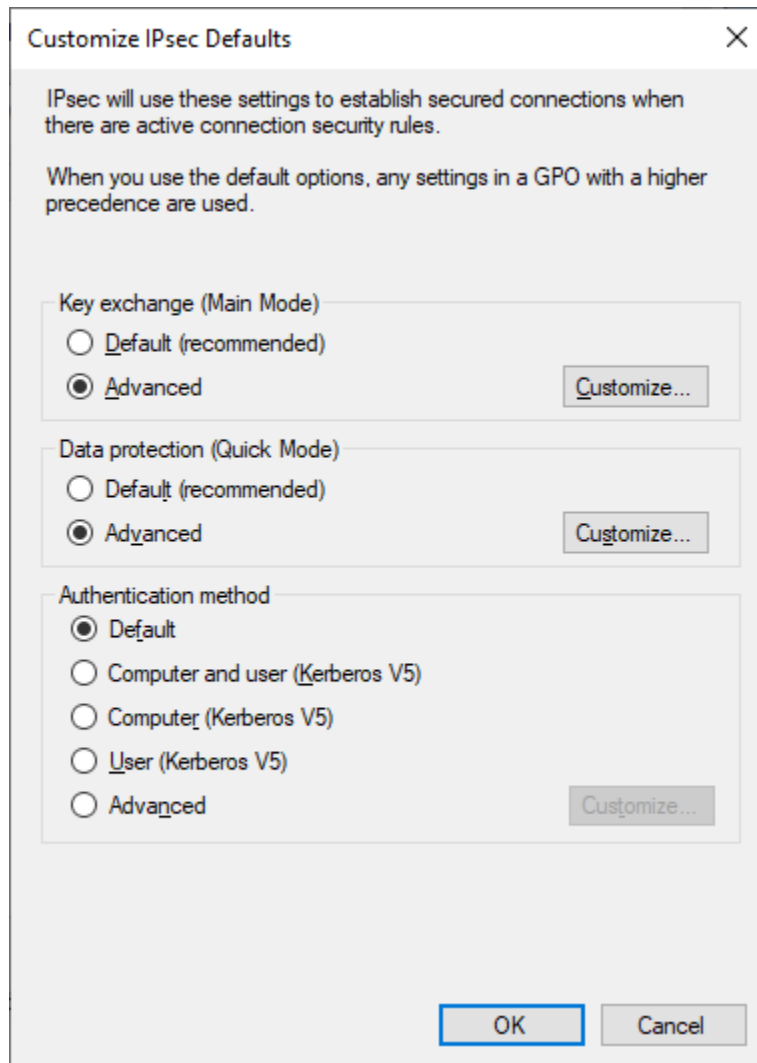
Customize IPsec Defaults

×

IPsec will use these settings to establish secured connections when there are active connection security rules.

When you use the default options, any settings in a GPO with a higher precedence are used.

Key exchange (Main Mode)

Default (recommended)

Advanced

Customize...

Data protection (Quick Mode)

Default (recommended)

Advanced

Customize...

Authentication method

Default

Computer and user (Kerberos V5)

Computer (Kerberos V5)

User (Kerberos V5)

Advanced

Customize...

OK

Cancel